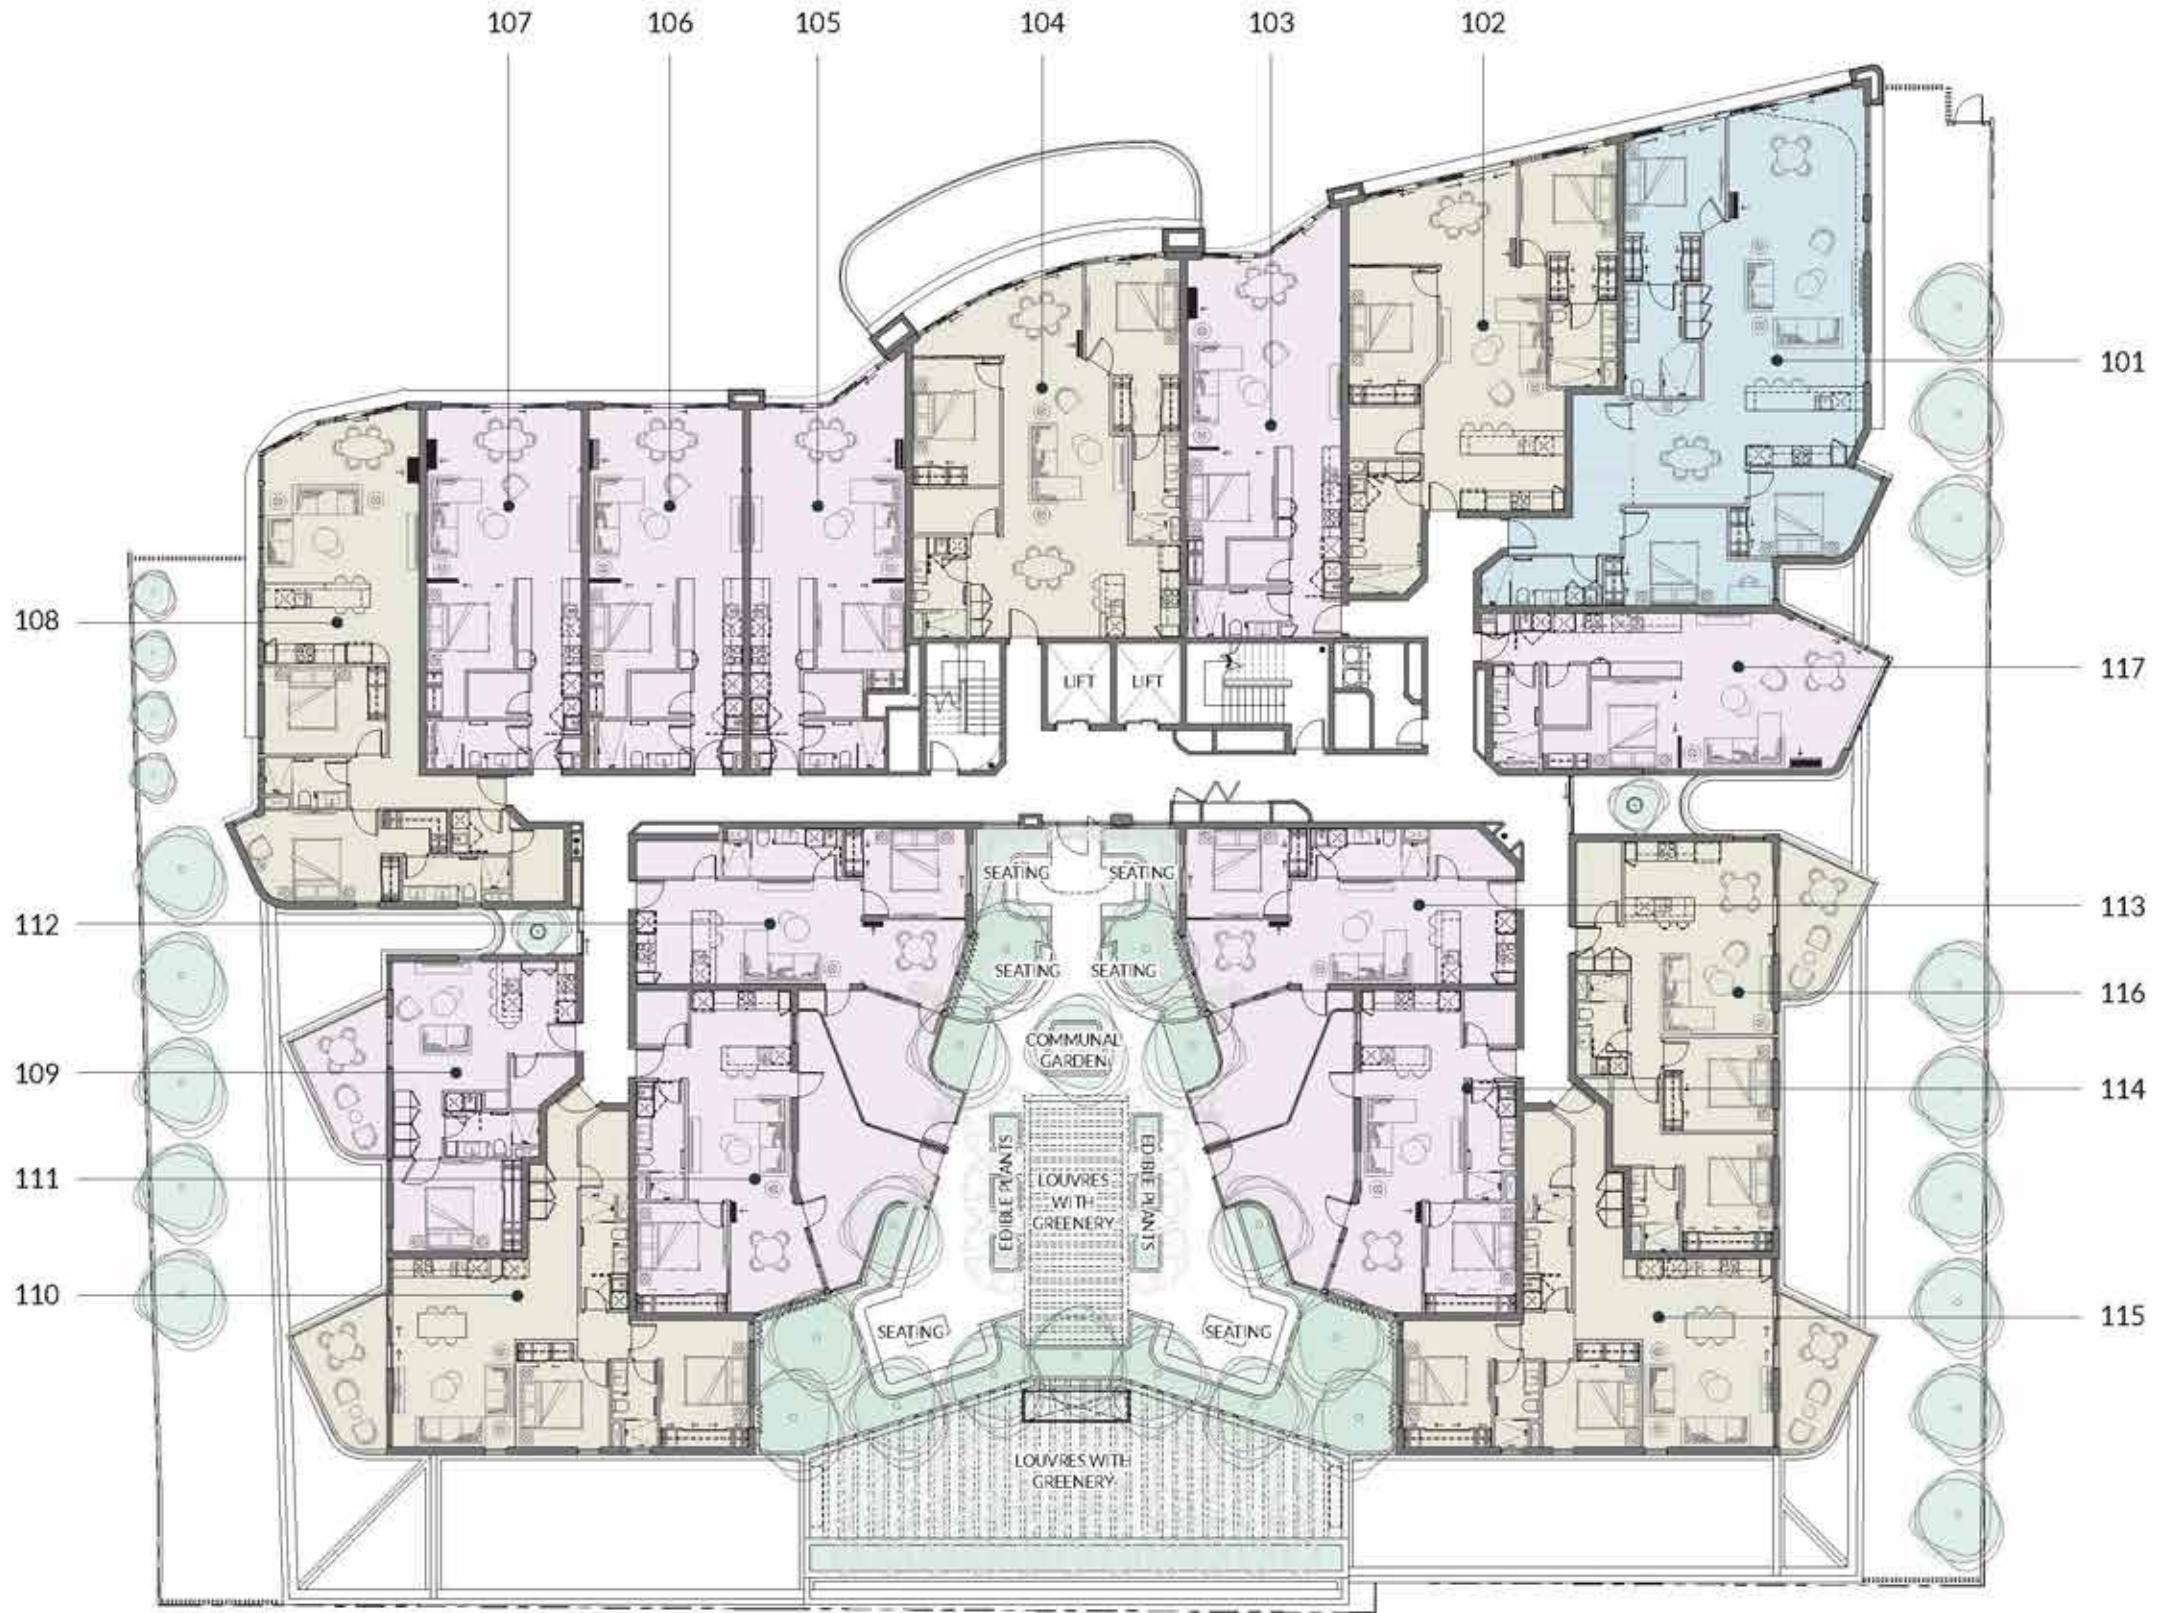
107 106 105 104 103 102

101

108

117

LIFT LIFT

SEATING SEATING

112

113

SEATING SEATING

116

COMMUNAL GARDEN

109

114

EDIBLE PLANTS

LOUVRES WITH GREENERY

EDIBLE PLANTS

111

110

SEATING

SEATING

115

LOUVRES WITH GREENERY